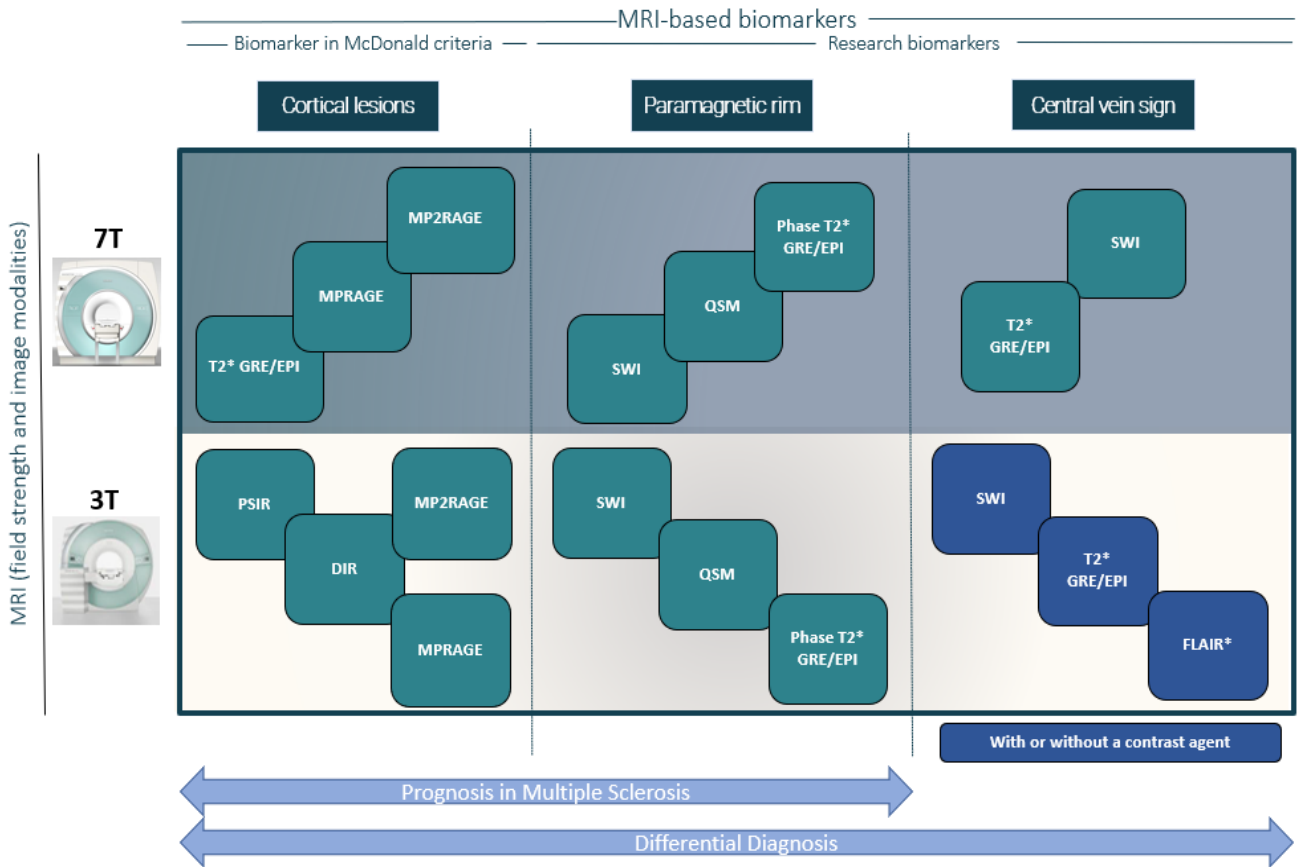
MRI-based biomarkers

Biomarker in McDonald criteria

Research biomarkers

Cortical lesions

Paramagnetic rim

Central vein sign

MRI (field strength and image modalities)

7T

MP2RAGE

MPRAGE

T2* GRE/EPI

Phase T2* GRE/EPI

QSM

SWI

SWI

T2* GRE/EPI

3T

PSIR

DIR

MP2RAGE

MPRAGE

SWI

QSM

Phase T2* GRE/EPI

SWI

T2* GRE/EPI

FLAIR*

With or without a contrast agent

Prognosis in Multiple Sclerosis

Differential Diagnosis